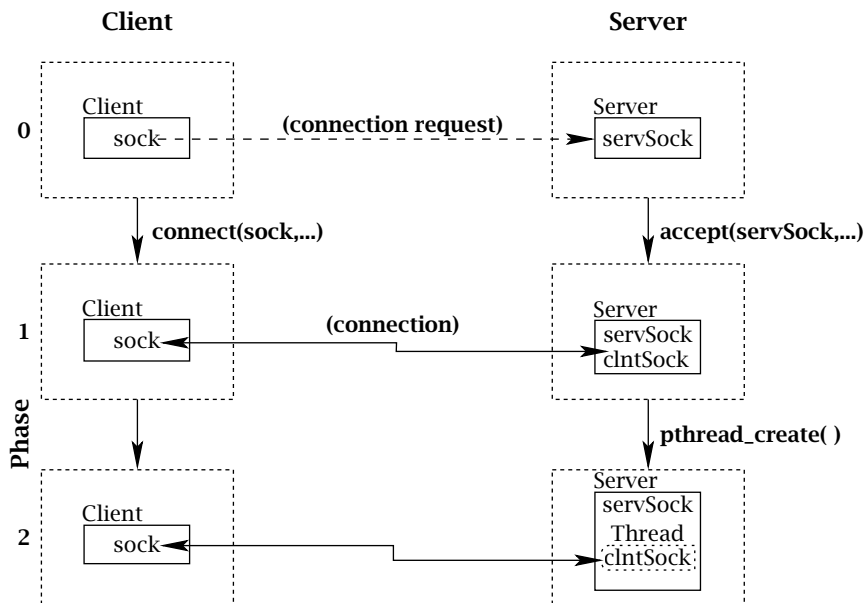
Client

Server

0

Client

sock

(connection request)

Server

servSock

connect(sock,...)

accept(servSock,...)

1

Client

sock

(connection)

Server

servSock

clntSock

Phase

pthread_create( )

2

Client

sock

Server

servSock

Thread

clntSock